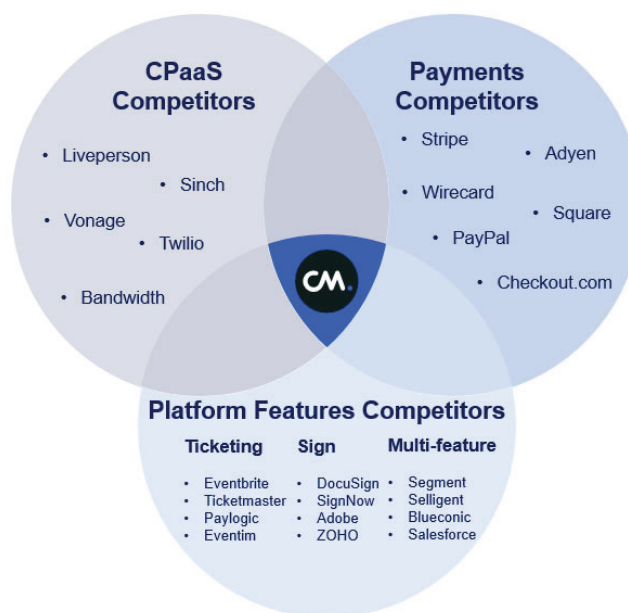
CPaaS Competitors

- Liveperson
- Sinch
- Vonage
- Twilio
- Bandwidth

Payments Competitors

- Stripe
- Adyen
- Wirecard
- Square
- PayPal
- Checkout.com

CM.

Platform Features Competitors

Ticketing

- Eventbrite
- Ticketmaster
- Paylogic
- Eventim

Sign

- DocuSign
- SignNow
- Adobe
- ZOHO

Multi-feature

- Segment
- Selligent
- Blueconic
- Salesforce